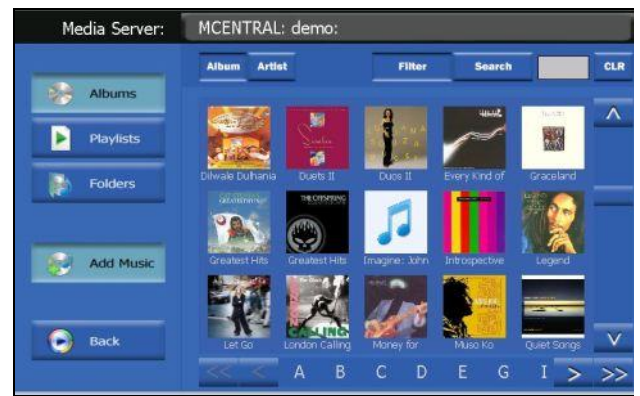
Media Server: MCENTRAL: demo:

Albums

Playlists

Folders

Add Music

Back

Album Artist Filter Search CLR

Dilwale Dulhania

Duets II

Duos II

Every Kind of

Graceland

Greatest Hits

Greatest Hits

Imagine: John

Introspective

Legend

Let Go

London Calling

Money for

Muso Ko

Quiet Songs

<< < A B C D E G I > >>